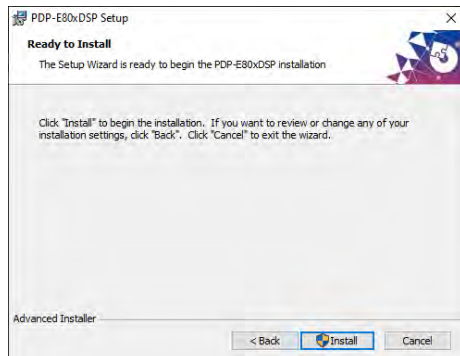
PDP-E80xDSP Setup

×

Ready to Install

The Setup Wizard is ready to begin the PDP-E80xDSP installation

Click "Install" to begin the installation. If you want to review or change any of your installation settings, click "Back". Click "Cancel" to exit the wizard.

Advanced Installer

< Back

Install

Cancel